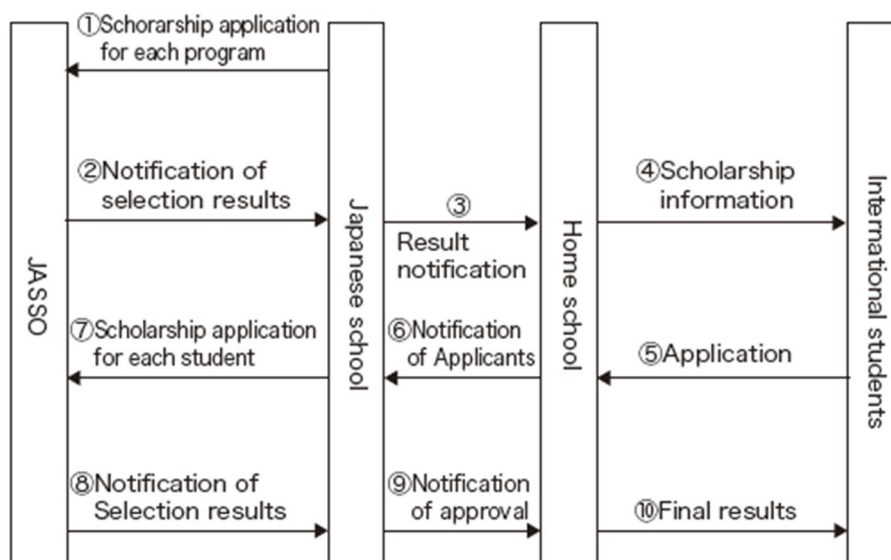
JASSO

Japanese school

Home school

International students

①Schorarship application for each program

②Notification of selection results

③ Result notification

④Scholarship information

⑤Application

⑥Notification of Applicants

⑦Scholarship application for each student

⑧Notification of Selection results

⑨Notification of approval

⑩Final results